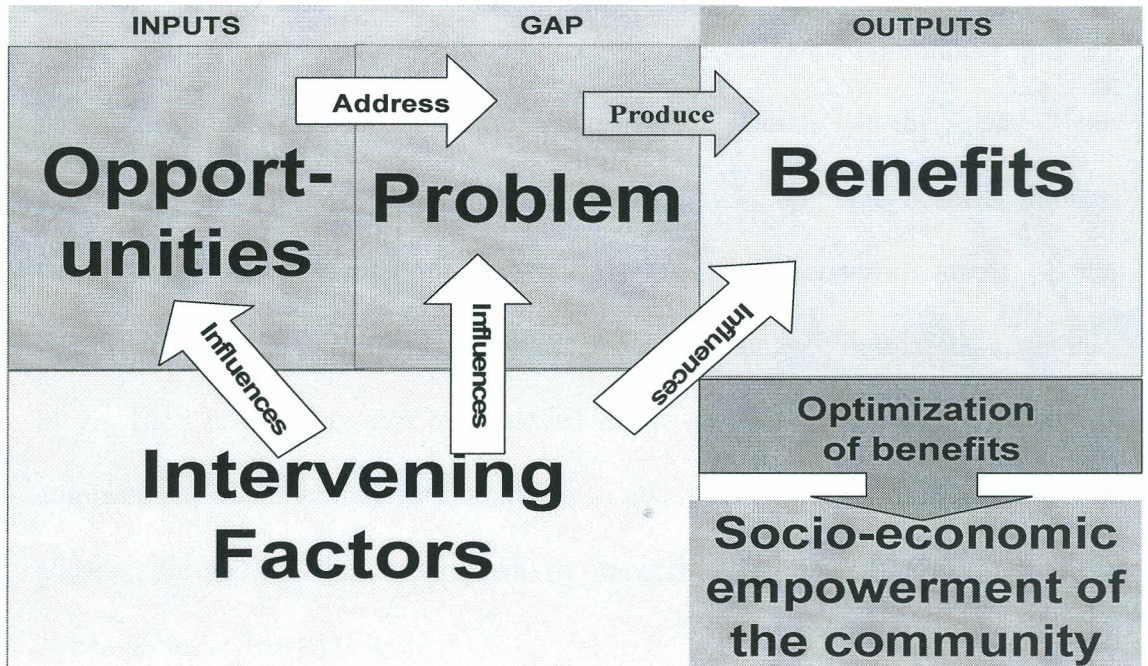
INPUTS

GAP

OUTPUTS

Address

Produce

Opport-unities

Problem

Benefits

Influences

Influences

Influences

Optimization of benefits

Intervening Factors

Socio-economic empowerment of the community